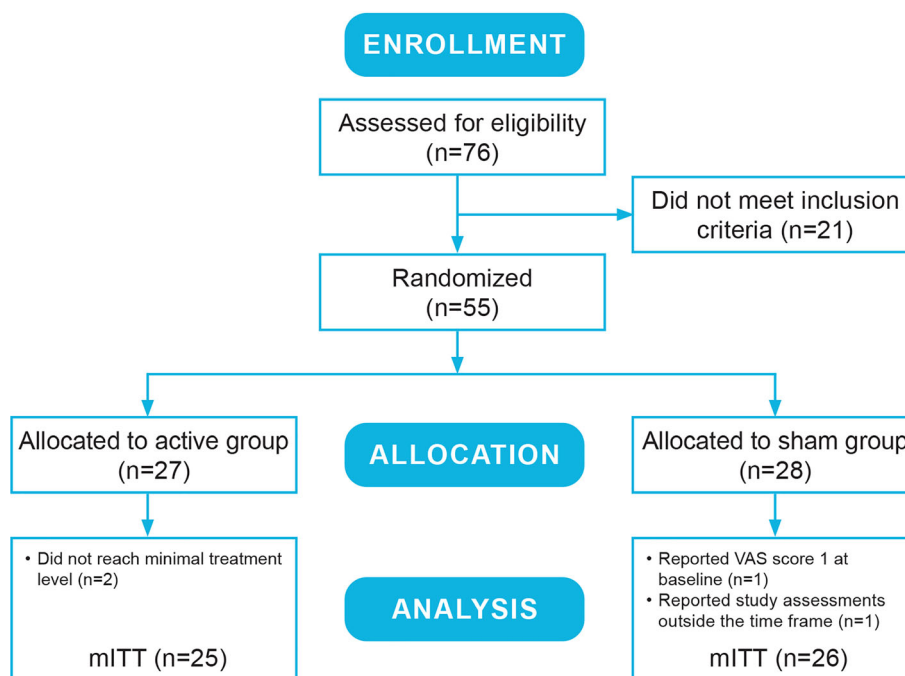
ENROLLMENT

Assessed for eligibility (n=76)

Did not meet inclusion criteria (n=21)

Randomized (n=55)

Allocated to active group (n=27)

ALLOCATION

Allocated to sham group (n=28)

• Did not reach minimal treatment level (n=2)

mITT (n=25)

ANALYSIS

• Reported VAS score 1 at baseline (n=1)
• Reported study assessments outside the time frame (n=1)

mITT (n=26)